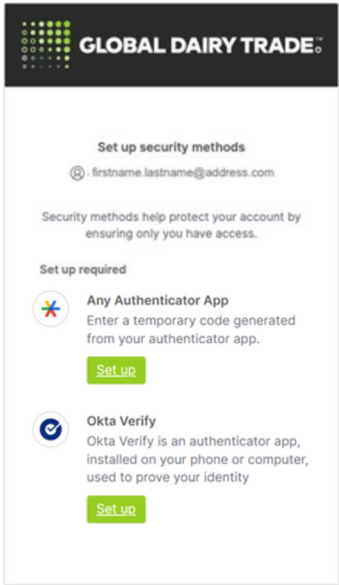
GLOBAL DAIRY TRADE™

Set up security methods

firstname.lastname@address.com

Security methods help protect your account by ensuring only you have access.

Set up required

Any Authenticator App

Enter a temporary code generated from your authenticator app.

Set up

Okta Verify

Okta Verify is an authenticator app, installed on your phone or computer, used to prove your identity

Set up